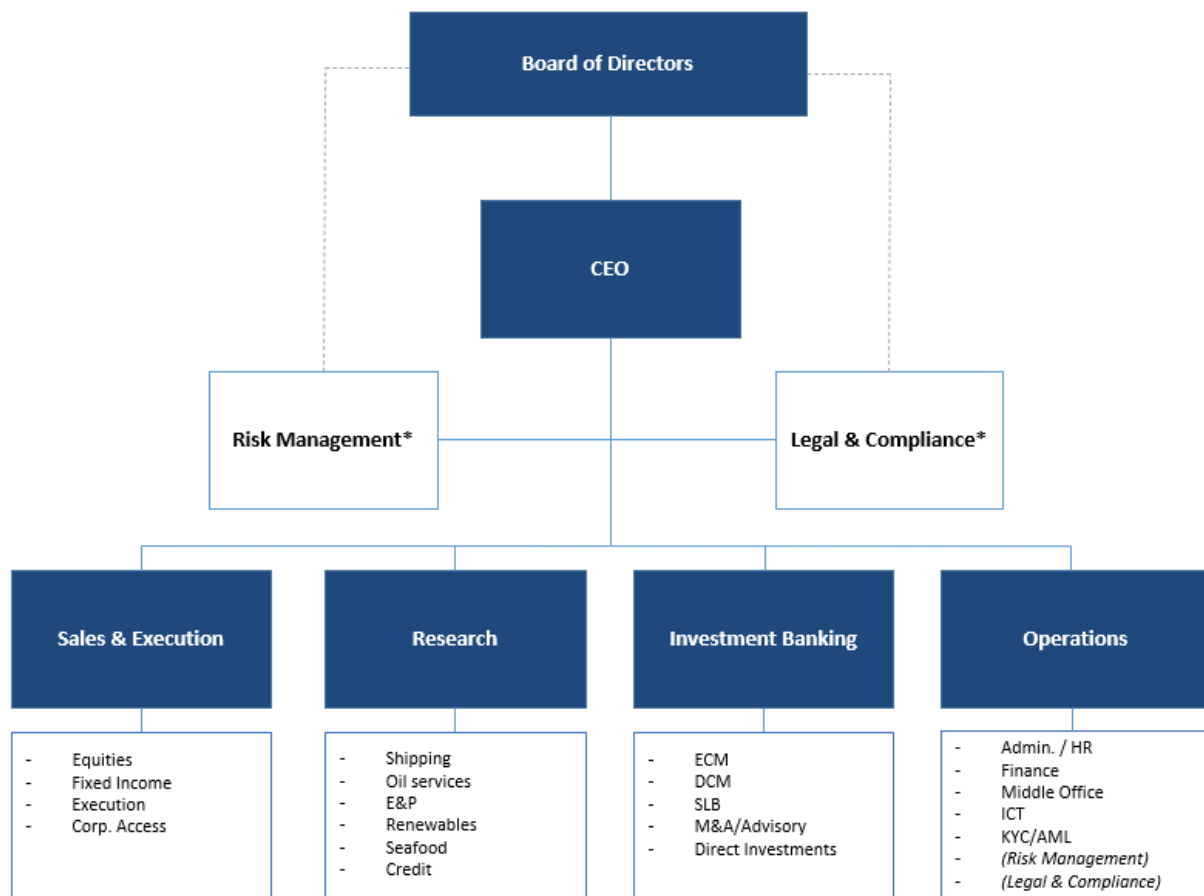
Board of Directors

CEO

Risk Management*

Legal & Compliance*

Sales & Execution

Research

Investment Banking

Operations

- Equities
- Fixed Income
- Execution
- Corp. Access

- Shipping
- Oil services
- E&P
- Renewables
- Seafood
- Credit

- ECM
- DCM
- SLB
- M&A/Advisory
- Direct Investments

- Admin. / HR
- Finance
- Middle Office
- ICT
- KYC/AML
- *(Risk Management)*
- *(Legal & Compliance)*